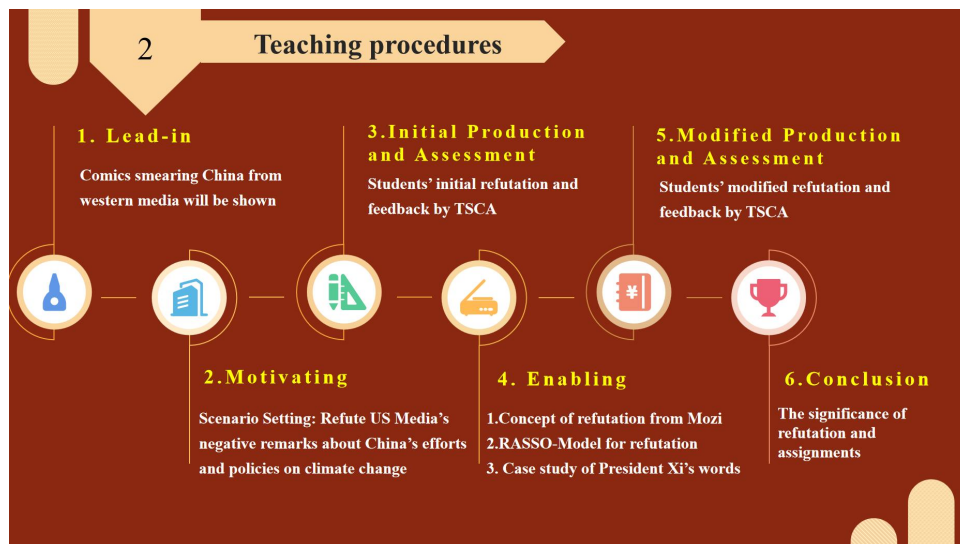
2

Teaching procedures

1. Lead-in

Comics smearing China from western media will be shown

3.Initial Production and Assessment

Students' initial refutation and feedback by TSCA

5.Modified Production and Assessment

Students' modified refutation and feedback by TSCA

2.Motivating

Scenario Setting: Refute US Media's negative remarks about China's efforts and policies on climate change

4. Enabling

1.Concept of refutation from Mozi
2.RASSO-Model for refutation
3. Case study of President Xi's words

6.Conclusion

The significance of refutation and assignments